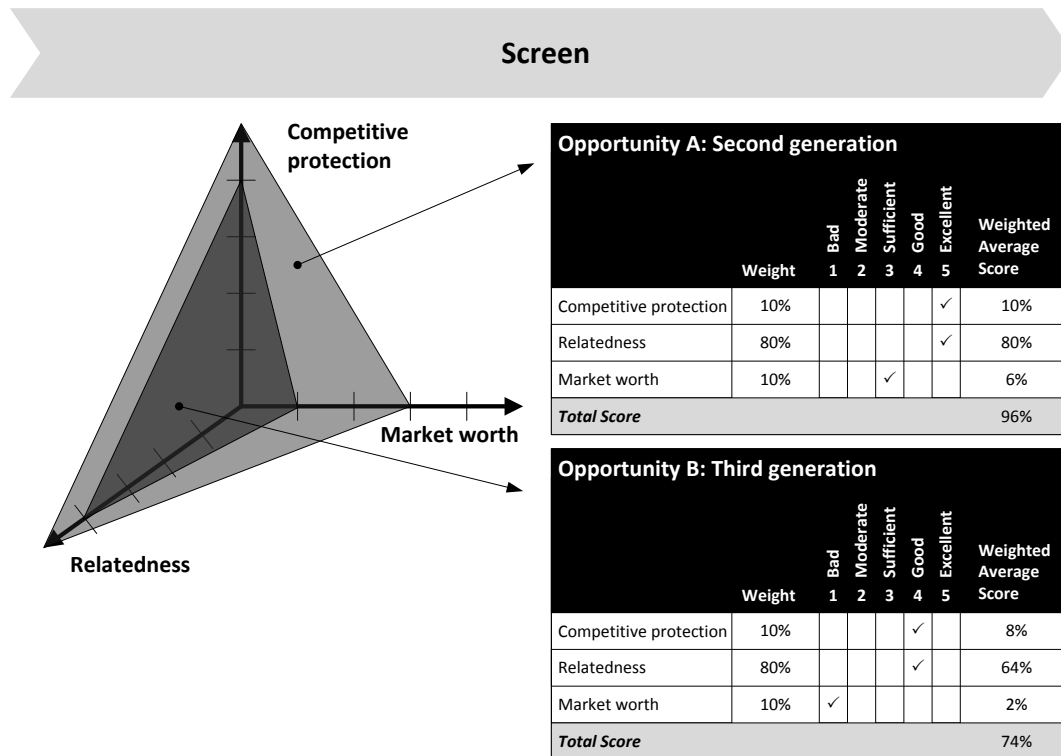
Screen

Competitive protection

Market worth

Relatedness

Opportunity A: Second generation

| | Weight | Bad 1 | Moderate 2 | Sufficient 3 | Good 4 | Excellent 5 | Weighted Average Score |
|---|---|---|---|---|---|---|---|
| Competitive protection | 10% | | | | | ✓ | 10% |
| Relatedness | 80% | | | | | ✓ | 80% |
| Market worth | 10% | | | ✓ | | | 6% |
| ***Total Score*** | | | | | | | 96% |

Opportunity B: Third generation

| | Weight | Bad 1 | Moderate 2 | Sufficient 3 | Good 4 | Excellent 5 | Weighted Average Score |
|---|---|---|---|---|---|---|---|
| Competitive protection | 10% | | | | ✓ | | 8% |
| Relatedness | 80% | | | | ✓ | | 64% |
| Market worth | 10% | ✓ | | | | | 2% |
| ***Total Score*** | | | | | | | 74% |